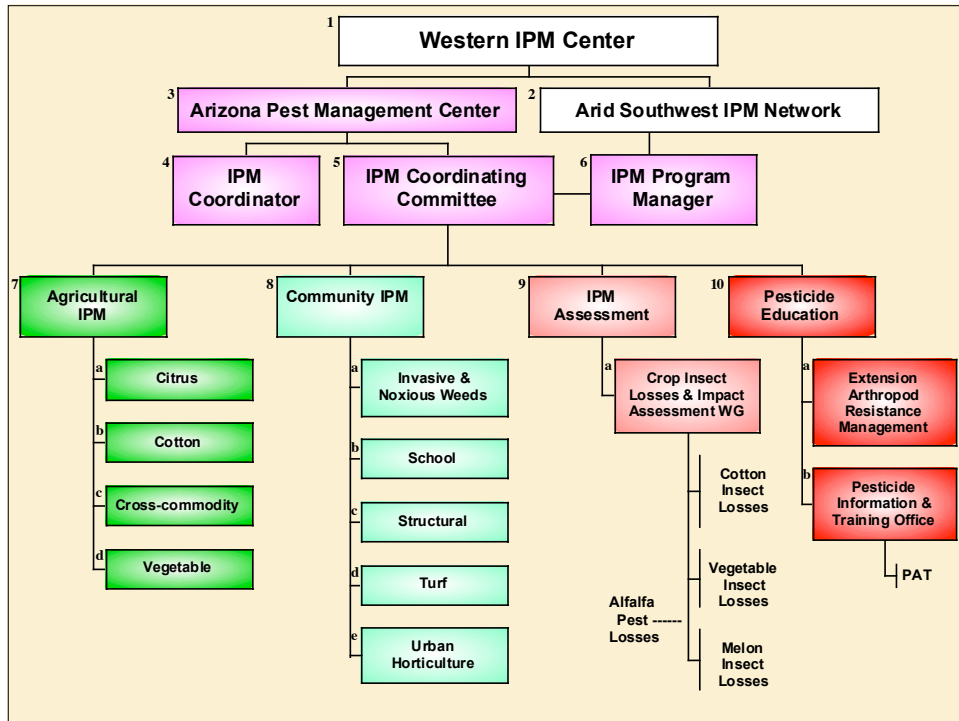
1 Western IPM Center

3 Arizona Pest Management Center

2 Arid Southwest IPM Network

4 IPM Coordinator

5 IPM Coordinating Committee

6 IPM Program Manager

7 Agricultural IPM

a Citrus

b Cotton

c Cross-commodity

d Vegetable

8 Community IPM

a Invasive & Noxious Weeds

b School

c Structural

d Turf

e Urban Horticulture

9 IPM Assessment

a Crop Insect Losses & Impact Assessment WG

Cotton Insect Losses

Vegetable Insect Losses

Alfalfa Pest ------ Losses

Melon Insect Losses

10 Pesticide Education

a Extension Arthropod Resistance Management

b Pesticide Information & Training Office

PAT